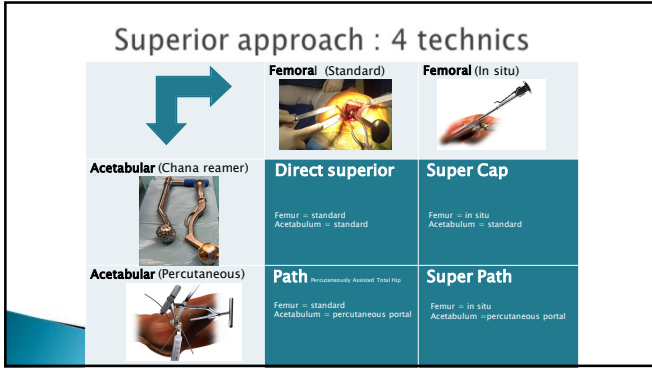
Superior approach : 4 technics

| | Femoral (Standard) | Femoral (In situ) |
|---|---|---|
| Acetabular (Chana reamer) | Direct superior<br><br>Femur = standard<br>Acetabulum = standard | Super Cap<br><br>Femur = in situ<br>Acetabulum = standard |
| Acetabular (Percutaneous) | Path Percutaneously Assisted Total Hip<br><br>Femur = standard<br>Acetabulum = percutaneous portal | Super Path<br><br>Femur = in situ<br>Acetabulum =percutaneous portal |